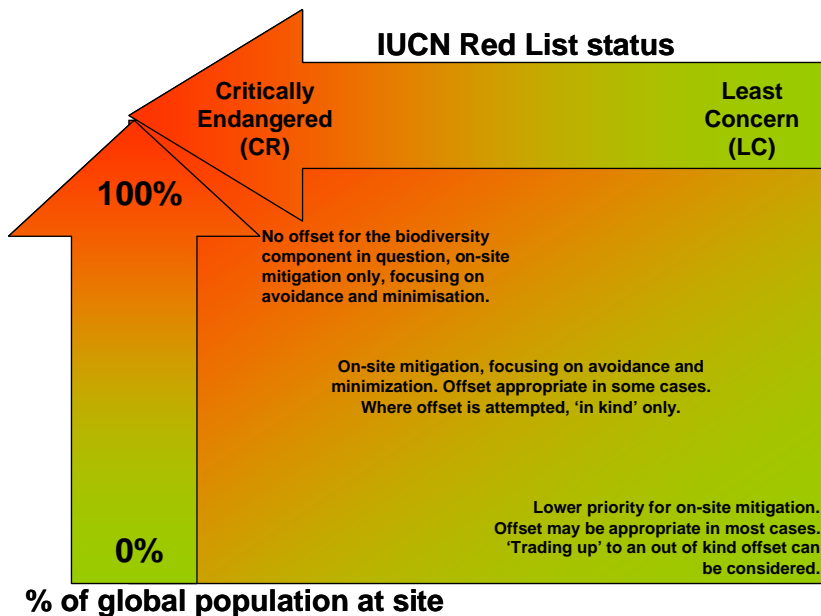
IUCN Red List status

Critically Endangered (CR)

Least Concern (LC)

100%

No offset for the biodiversity component in question, on-site mitigation only, focusing on avoidance and minimisation.

On-site mitigation, focusing on avoidance and minimization. Offset appropriate in some cases. Where offset is attempted, 'in kind' only.

Lower priority for on-site mitigation. Offset may be appropriate in most cases. 'Trading up' to an out of kind offset can be considered.

0%

% of global population at site